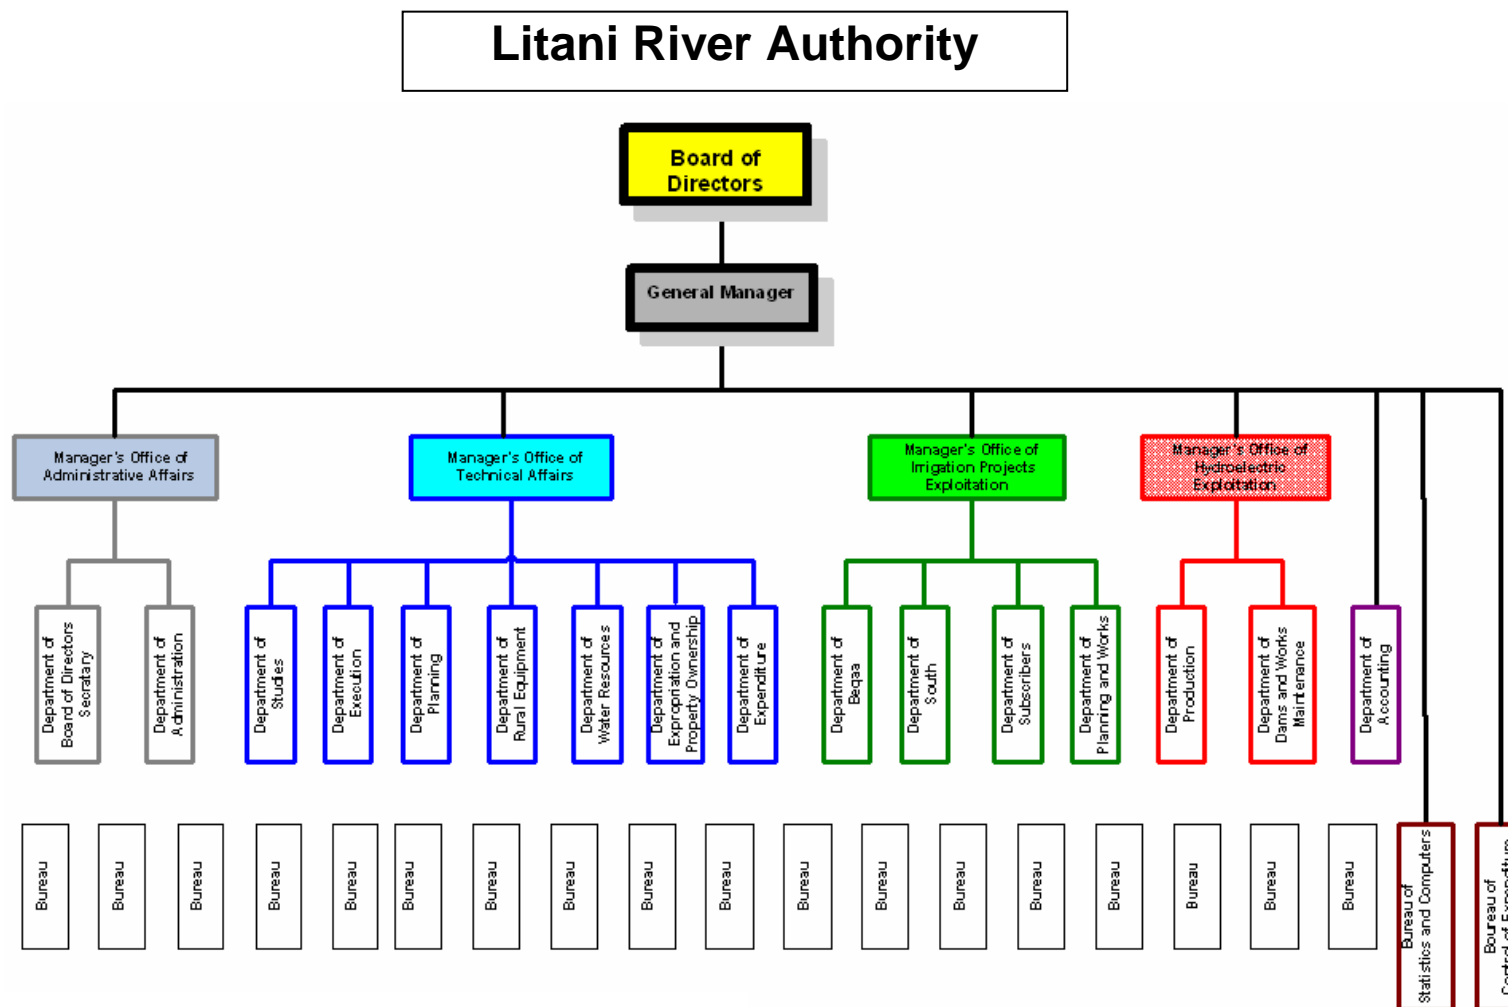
Litani River Authority

Board of Directors

General Manager

Manager's Office of Administrative Affairs

Manager's Office of Technical Affairs

Manager's Office of Irrigation Projects Exploitation

Manager's Office of Hydroelectric Exploitation

Department of Board of Directors Secretary

Department of Administration

Department of Studies

Department of Execution

Department of Planning

Department of Rural Equipment

Department of Water Resources

Department of Expropriation and Property Ownership

Department of Expenditure

Department of Beqaa

Department of South

Department of Subscribers

Department of Planning and Works

Department of Production

Department of Dams and Works Maintenance

Department of Accounting

Bureau

Bureau

Bureau

Bureau

Bureau

Bureau

Bureau

Bureau

Bureau

Bureau

Bureau

Bureau

Bureau

Bureau

Bureau

Bureau

Bureau

Bureau

Bureau of Statistics and Computers

Boureau of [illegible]